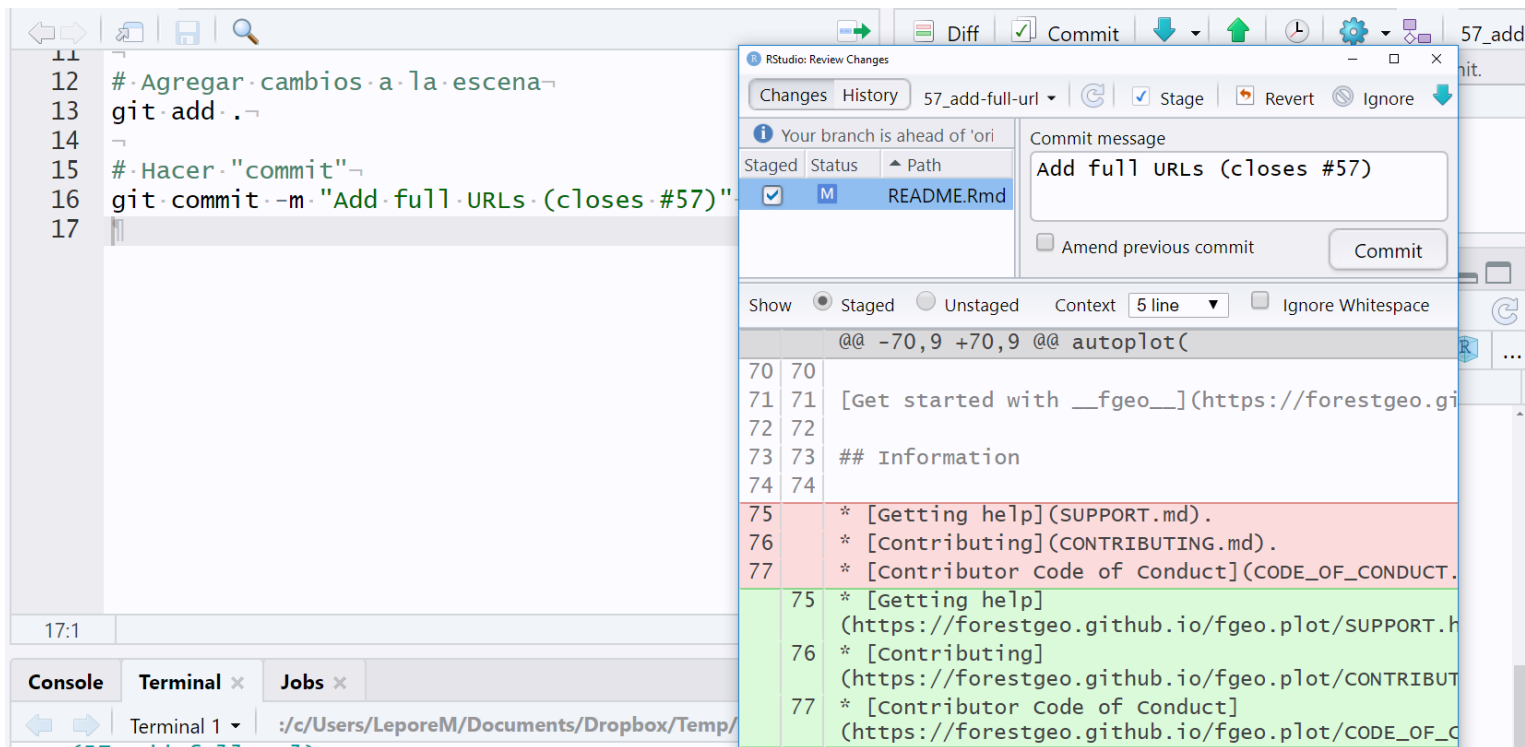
Diff Commit 57_add

11
12 # Agregar cambios a la escena
13 git add .
14
15 # Hacer "commit"
16 git commit -m "Add full URLs (closes #57)"
17

17:1

Console Terminal Jobs
Terminal 1 :/c/Users/LeporeM/Documents/Dropbox/Temp/

RStudio: Review Changes
Changes History 57_add-full-url Stage Revert Ignore
Your branch is ahead of 'ori
Staged Status Path
M README.Rmd
Commit message
Add full URLs (closes #57)
Amend previous commit
Commit
Show Staged Unstaged Context 5 line Ignore Whitespace

@@ -70,9 +70,9 @@ autoplot(
70 70
71 71 [Get started with __fgeo__](https://forestgeo.gi
72 72
73 73 ## Information
74 74
75 * [Getting help](SUPPORT.md).
76 * [Contributing](CONTRIBUTING.md).
77 * [Contributor Code of Conduct](CODE_OF_CONDUCT.
75 * [Getting help] (https://forestgeo.github.io/fgeo.plot/SUPPORT.h
76 * [Contributing] (https://forestgeo.github.io/fgeo.plot/CONTRIBUT
77 * [Contributor Code of Conduct] (https://forestgeo.github.io/fgeo.plot/CODE_OF_C